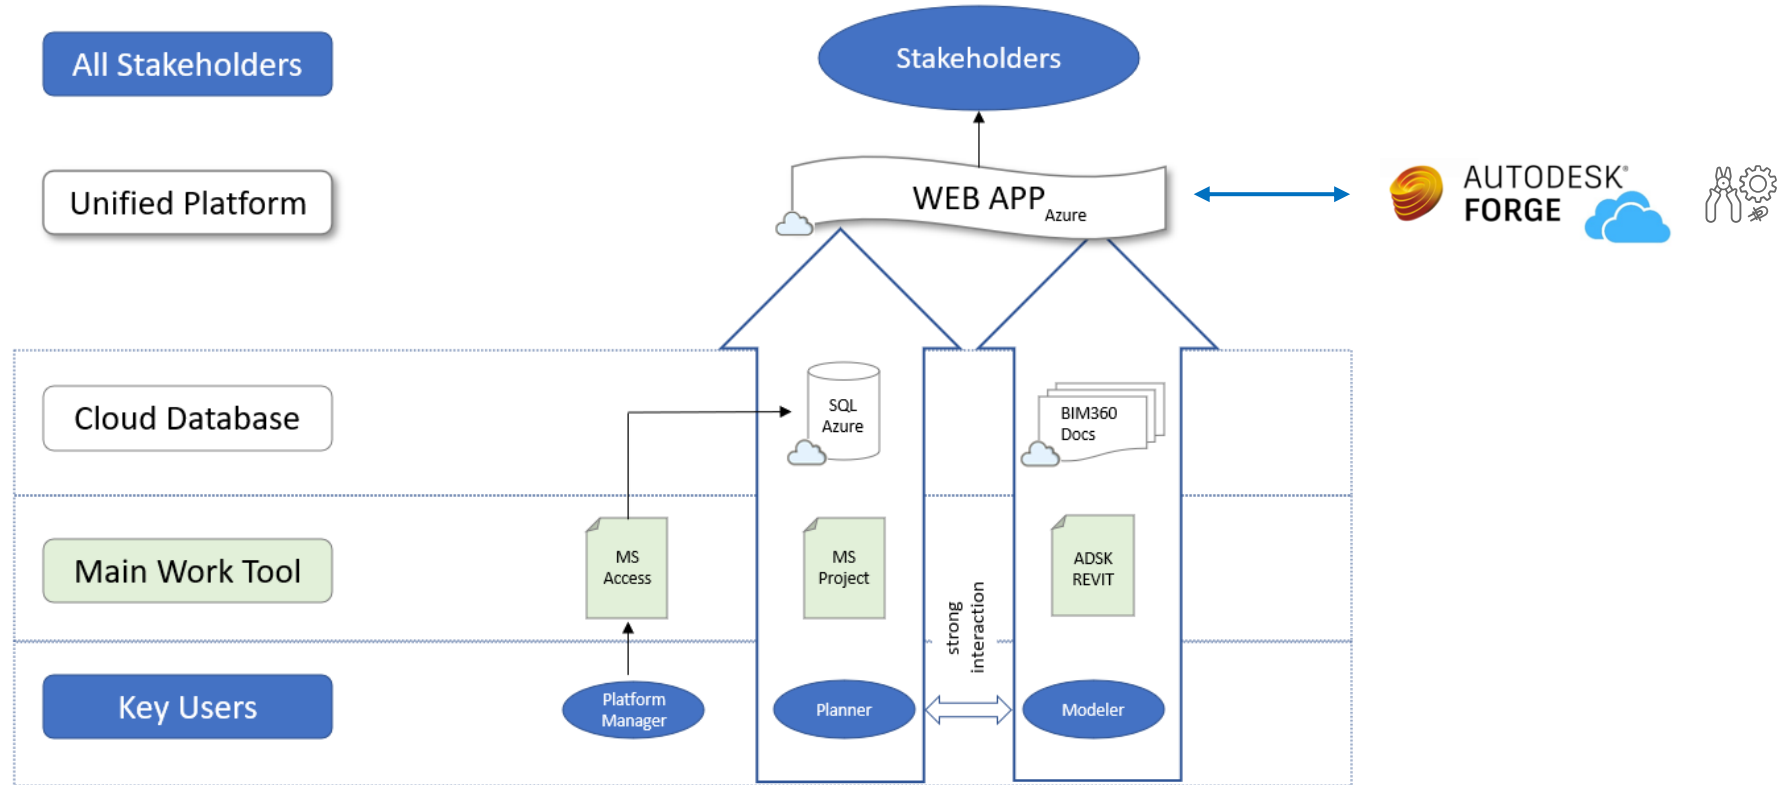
All Stakeholders

Stakeholders

Unified Platform

WEB APP Azure

AUTODESK®
FORGE

Cloud Database

SQL Azure

BIM360 Docs

Main Work Tool

MS Access

MS Project

strong interaction

ADSK REVIT

Key Users

Platform Manager

Planner

Modeler